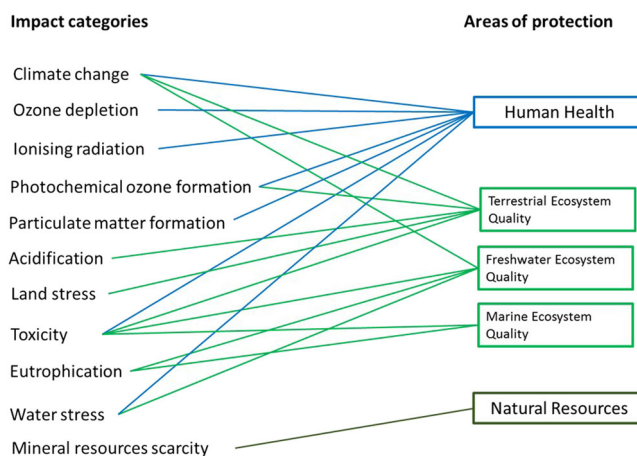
Impact categories

Areas of protection

Climate change

Ozone depletion

Ionising radiation

Photochemical ozone formation

Particulate matter formation

Acidification

Land stress

Toxicity

Eutrophication

Water stress

Mineral resources scarcity

Human Health

Terrestrial Ecosystem Quality

Freshwater Ecosystem Quality

Marine Ecosystem Quality

Natural Resources